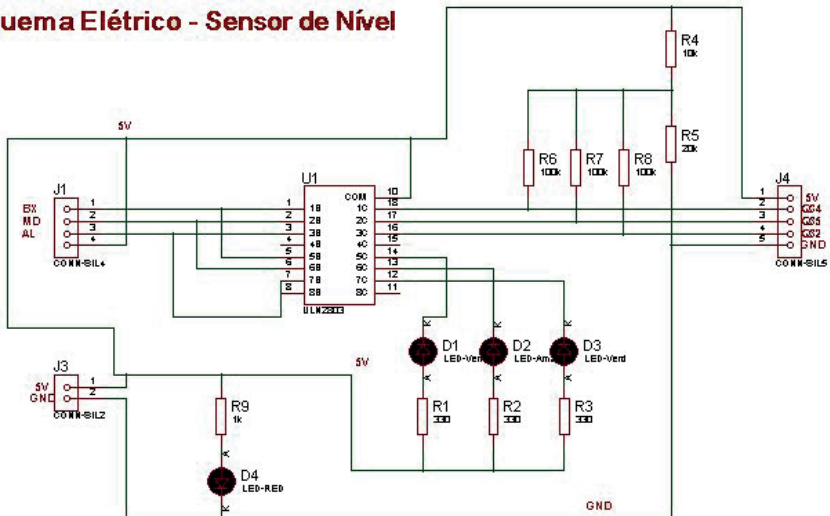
uema Elétrico - Sensor de Nível

5V

J1
BX
MD
AL
1
2
3
4
CONN-SIL4

U1
1
2
3
4
5
6
7
8
1B
2B
3B
4B
5B
6B
7B
8B
COM
1C
2C
3C
4C
5C
6C
7C
8C
10
18
17
16
15
14
13
12
11
ULN2803

R4
10k
R5
20k
R6
100k
R7
100k
R8
100k

J4
1
2
3
4
5
5V
QS4
QS5
QS2
GND
CONN-SIL5

J3
5V
GND
1
2
CONN-SIL2

5V

D1
LED-Verm
D2
LED-Ama
D3
LED-Verd

R1
330
R2
330
R3
330

R9
1k

D4
LED-RED

GND